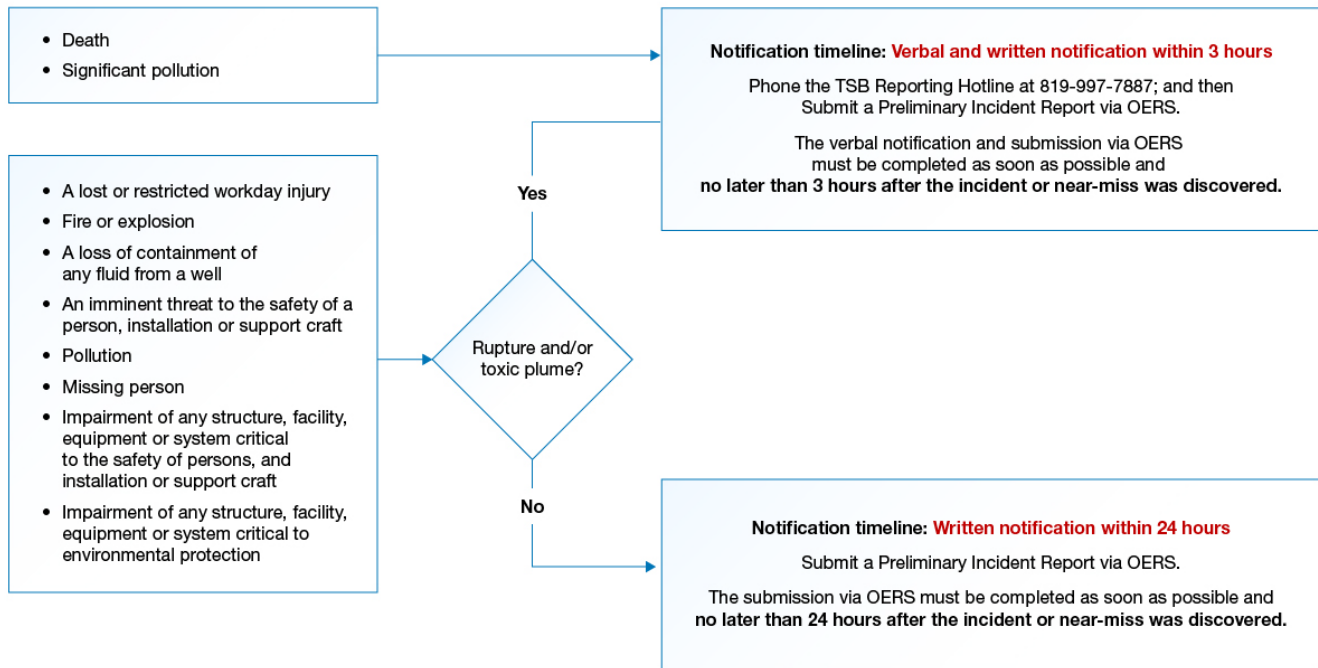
- Death
- Significant pollution

Notification timeline: Verbal and written notification within 3 hours

Phone the TSB Reporting Hotline at 819-997-7887; and then Submit a Preliminary Incident Report via OERS.

The verbal notification and submission via OERS must be completed as soon as possible and no later than 3 hours after the incident or near-miss was discovered.

- A lost or restricted workday injury
- Fire or explosion
- A loss of containment of any fluid from a well
- An imminent threat to the safety of a person, installation or support craft
- Pollution
- Missing person
- Impairment of any structure, facility, equipment or system critical to the safety of persons, and installation or support craft
- Impairment of any structure, facility, equipment or system critical to environmental protection

Yes

Rupture and/or toxic plume?

No

Notification timeline: Written notification within 24 hours

Submit a Preliminary Incident Report via OERS.

The submission via OERS must be completed as soon as possible and no later than 24 hours after the incident or near-miss was discovered.